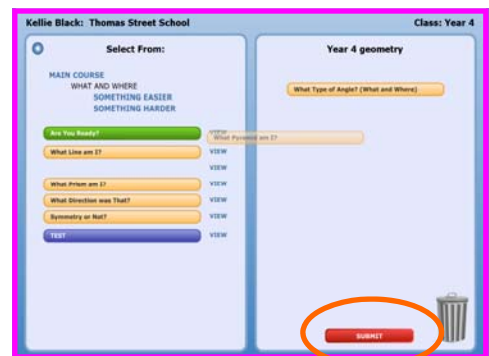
Kellie Black: Thomas Street School

Class: Year 4

Select From:

MAIN COURSE
WHAT AND WHERE
SOMETHING EASIER
SOMETHING HARDER

Are You Ready?
VIEW
What Pyramid am I?

What Line am I?
VIEW

VIEW

What Prism am I?
VIEW

What Direction was That?
VIEW

Symmetry or Not?
VIEW

TEST
VIEW

Year 4 geometry

What Type of Angle? (What and Where)

SUBMIT